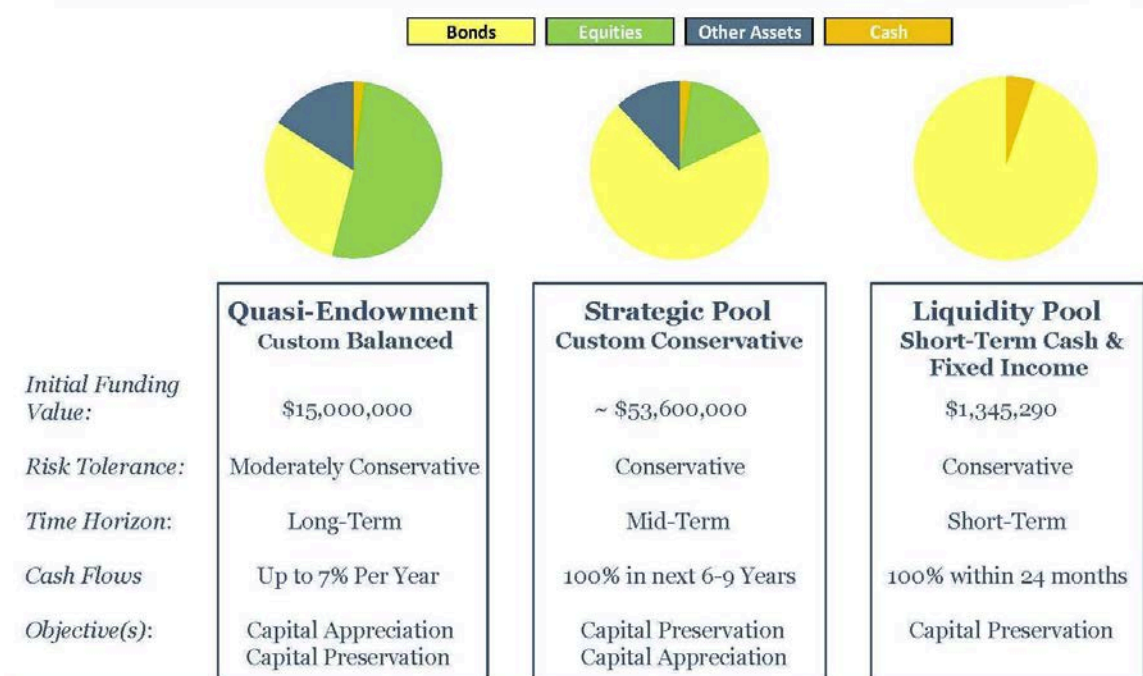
Bonds Equities Other Assets Cash

| | Quasi-Endowment Custom Balanced | Strategic Pool Custom Conservative | Liquidity Pool Short-Term Cash & Fixed Income |
|---|---|---|---|
| Initial Funding Value: | \$15,000,000 | ~ \$53,600,000 | \$1,345,290 |
| Risk Tolerance: | Moderately Conservative | Conservative | Conservative |
| Time Horizon: | Long-Term | Mid-Term | Short-Term |
| Cash Flows | Up to 7% Per Year | 100% in next 6-9 Years | 100% within 24 months |
| Objective(s): | Capital Appreciation Capital Preservation | Capital Preservation Capital Appreciation | Capital Preservation |